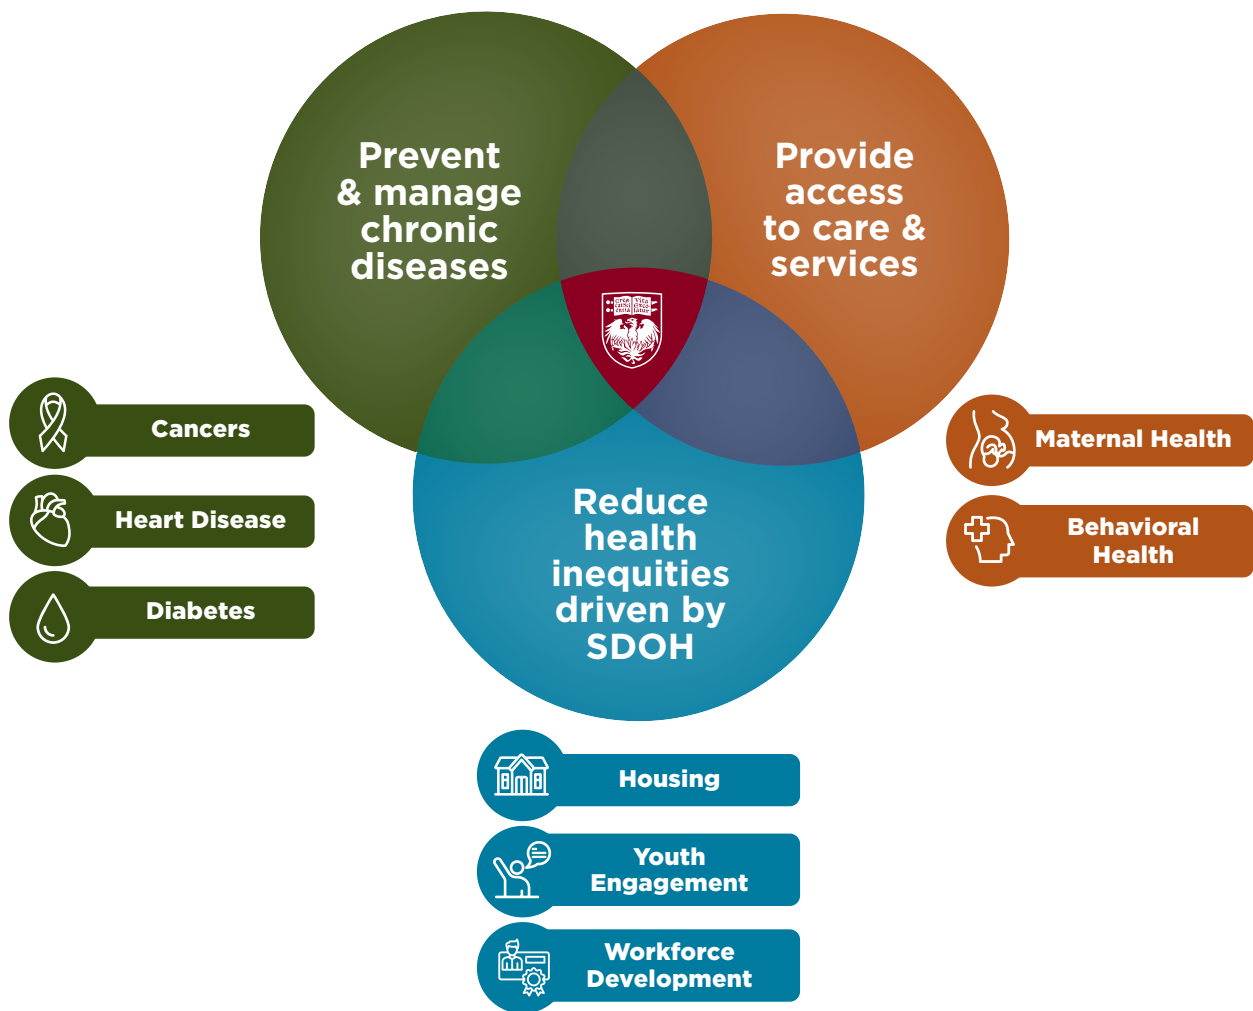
Prevent & manage chronic diseases

Provide access to care & services

Reduce health inequities driven by SDOH

Cancers

Heart Disease

Diabetes

Maternal Health

Behavioral Health

Housing

Youth Engagement

Workforce Development